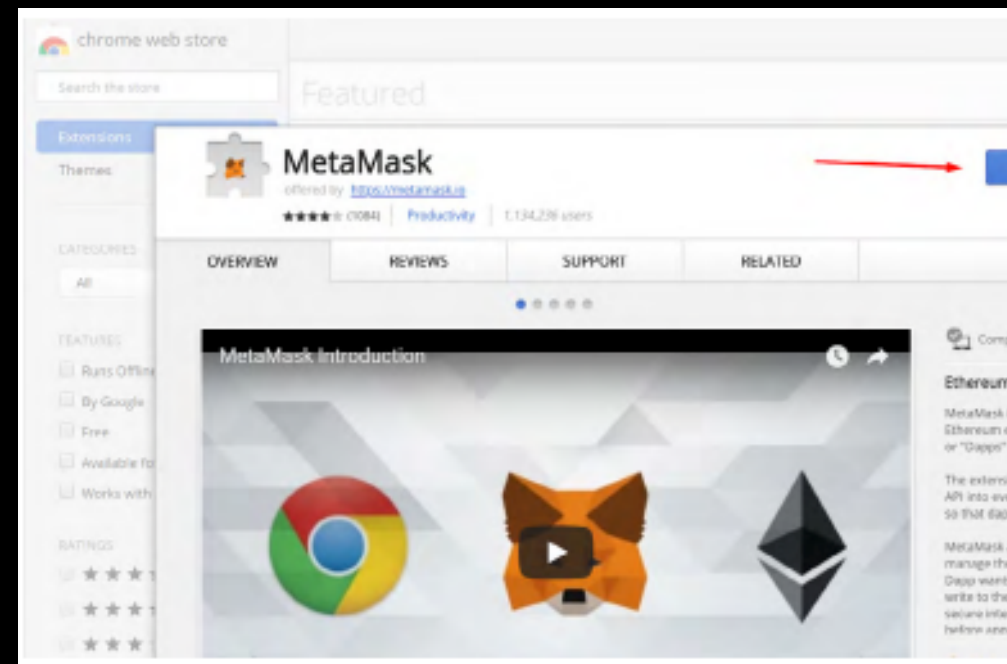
chrome web store

Search the store

Featured

Extensions

Themes

CATEGORIES

All

FEATURES

Runs Offlin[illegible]

By Google

Free

Available fo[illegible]

Works with

RATINGS

MetaMask

offered by https://metamask.io

★★★★☆ (1084) | Productivity | 1,134,238 users

OVERVIEW

REVIEWS

SUPPORT

RELATED

MetaMask Introduction

Comp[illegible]

Ethereum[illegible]

MetaMask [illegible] Ethereum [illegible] or "Dapps" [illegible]

The extensi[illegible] API into eve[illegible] so that dap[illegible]

MetaMask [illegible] manage th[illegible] Dapp want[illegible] write to th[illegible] secure inte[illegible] before ang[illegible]